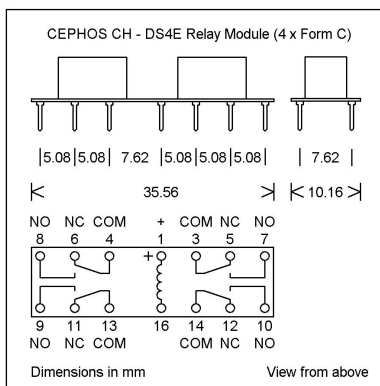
CEPHOS CH - DS4E Relay Module (4 x Form C)

|5.08|5.08| 7.62 |5.08|5.08|5.08|

| 7.62 |

35.56

10.16

NO NC COM + COM NC NO
8 6 4 1 3 5 7

+

9 11 13 16 14 12 10
NO NC COM COM NC NO

Dimensions in mm

View from above